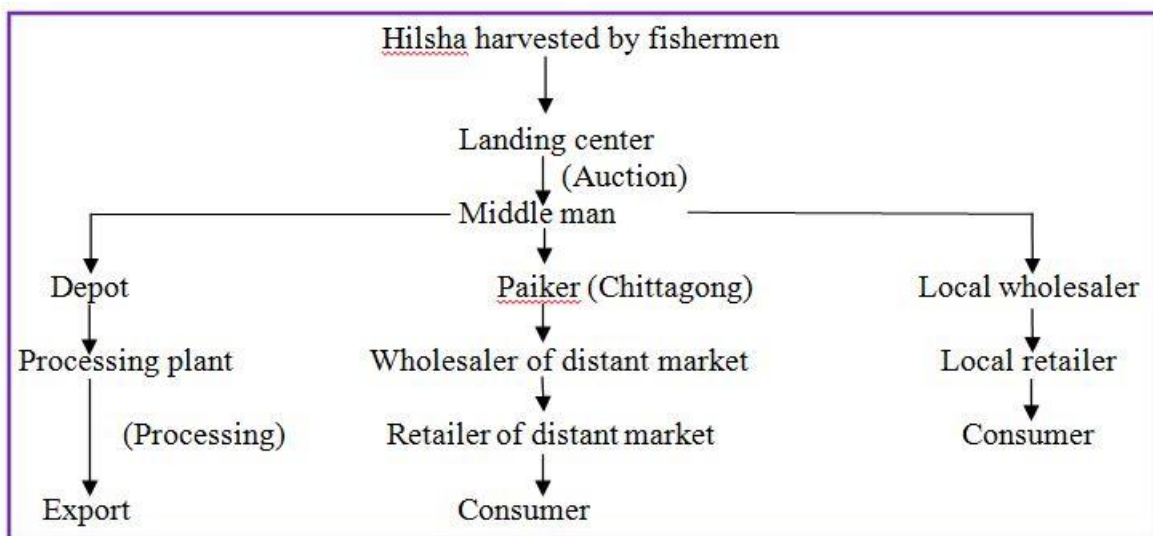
Hilsha harvested by fishermen

Landing center

(Auction)

Middle man

Depot

Processing plant

(Processing)

Export

Paiker (Chittagong)

Wholesaler of distant market

Retailer of distant market

Consumer

Local wholesaler

Local retailer

Consumer